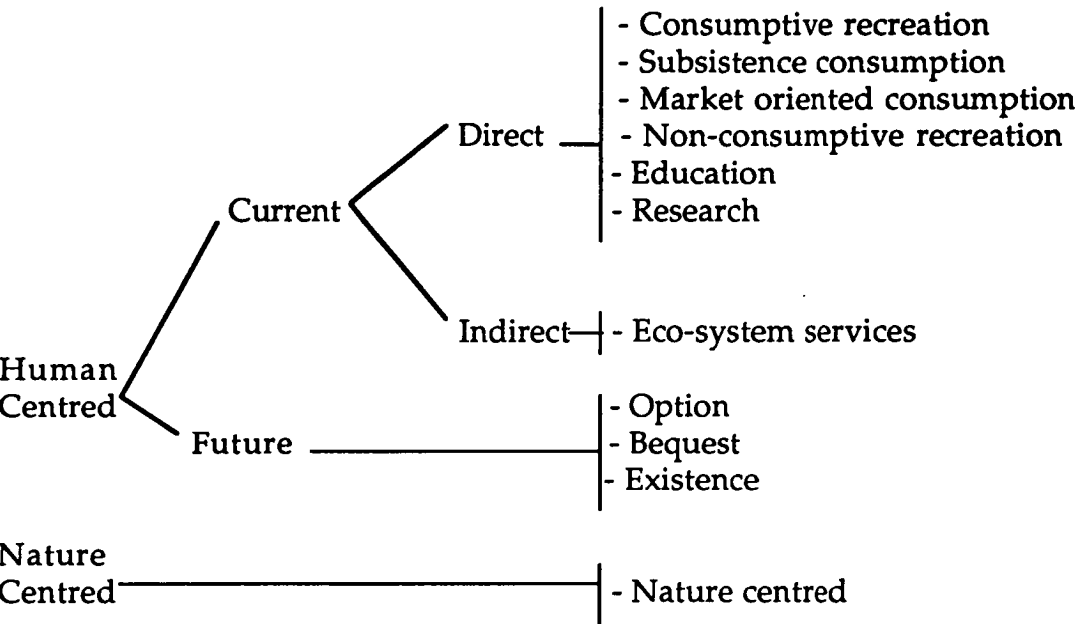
Human Centred

Current

Direct

- Consumptive recreation
- Subsistence consumption
- Market oriented consumption
- Non-consumptive recreation
- Education
- Research

Indirect

- Eco-system services

Future

- Option
- Bequest
- Existence

Nature Centred

- Nature centred